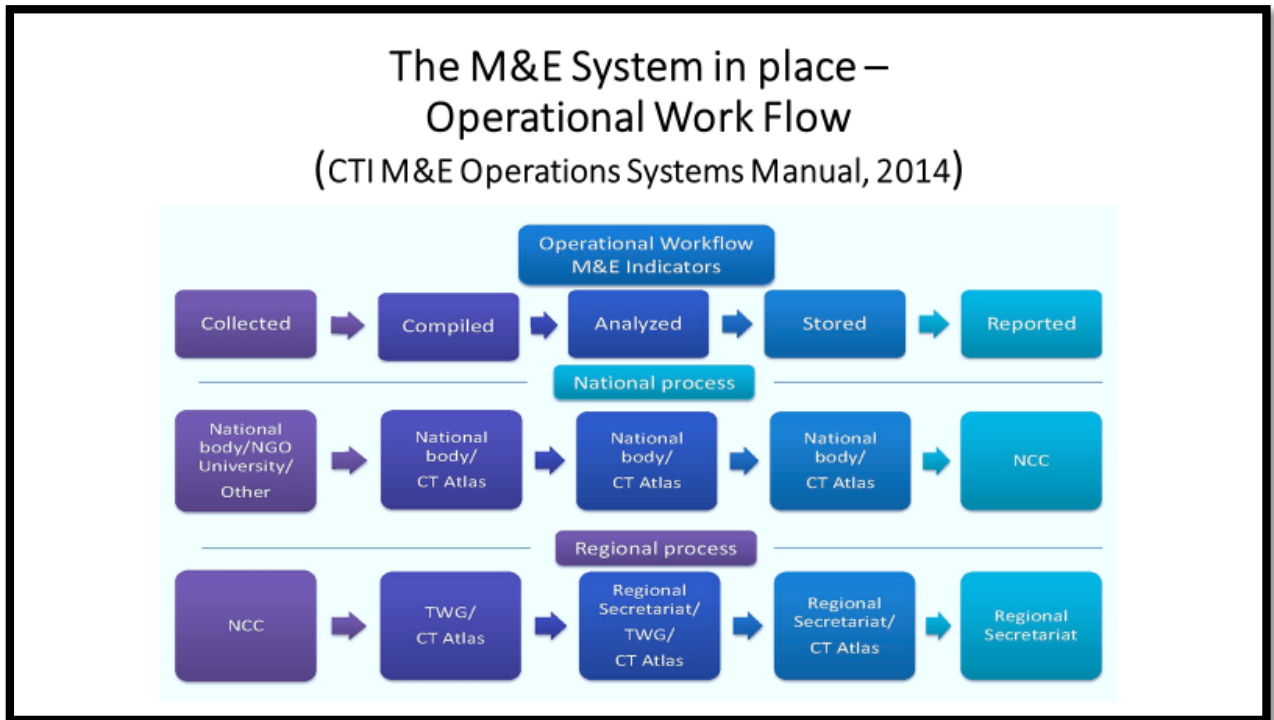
The M&E System in place – Operational Work Flow
(CTI M&E Operations Systems Manual, 2014)

Operational Workflow M&E Indicators

Collected

Compiled

Analyzed

Stored

Reported

National process

National body/NGO University/ Other

National body/ CT Atlas

National body/ CT Atlas

National body/ CT Atlas

NCC

Regional process

NCC

TWG/ CT Atlas

Regional Secretariat/ TWG/ CT Atlas

Regional Secretariat/ CT Atlas

Regional Secretariat